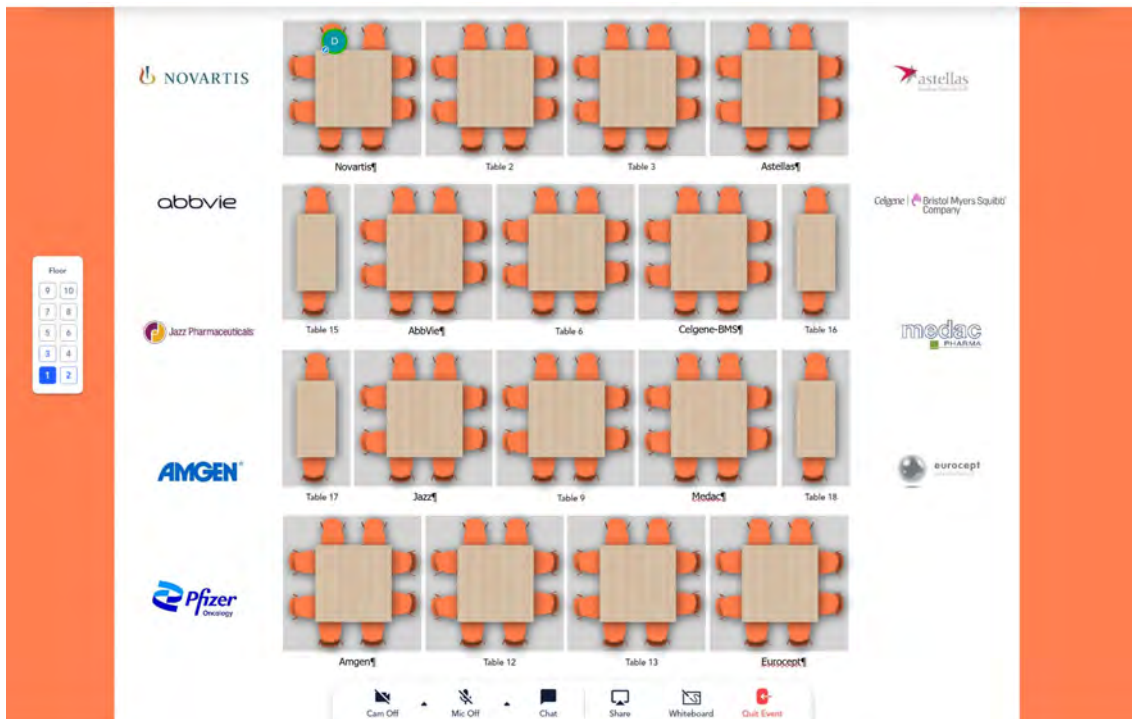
NOVARTIS

D

Novartis¶ Table 2 Table 3 Astellas¶

astellas

abbvie

Celgene | Bristol Myers Squibb Company

Floor
9 10
7 8
5 6
3 4
1 2

Table 15 AbbVie¶ Table 6 Celgene-BMS¶ Table 16

Jazz Pharmaceuticals

medac PHARMA

AMGEN

Table 17 Jazz¶ Table 9 Medac¶ Table 18

eurocept

Pfizer Oncology

Amgen¶ Table 12 Table 13 Eurocept¶

Cam Off
Mic Off
Chat
Share
Whiteboard
Quit Event